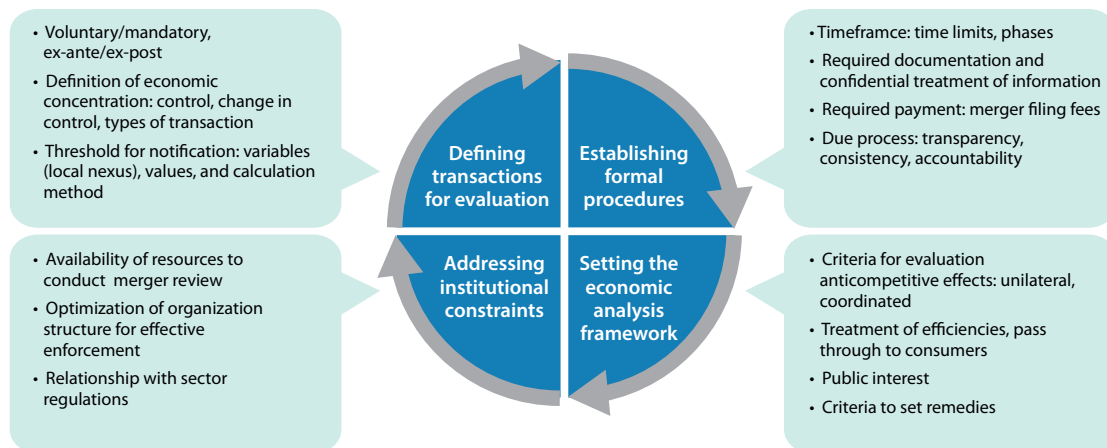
• Voluntary/mandatory, ex-ante/ex-post
• Definition of economic concentration: control, change in control, types of transaction
• Threshold for notification: variables (local nexus), values, and calculation method

Defining transactions for evaluation

Establishing formal procedures

• Timeframce: time limits, phases
• Required documentation and confidential treatment of information
• Required payment: merger filing fees
• Due process: transparency, consistency, accountability

• Availability of resources to conduct merger review
• Optimization of organization structure for effective enforcement
• Relationship with sector regulations

Addressing institutional constraints

Setting the economic analysis framework

• Criteria for evaluation anticompetitive effects: unilateral, coordinated
• Treatment of efficiencies, pass through to consumers
• Public interest
• Criteria to set remedies